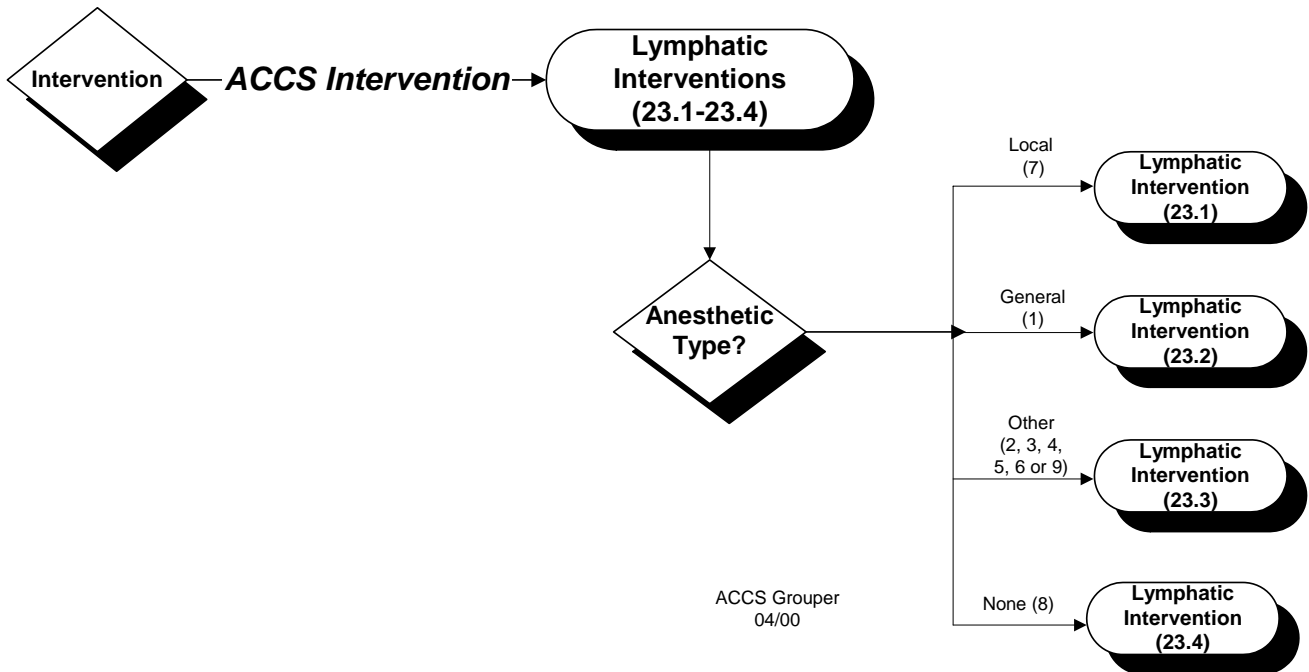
Intervention

ACCS Intervention

Lymphatic Interventions (23.1-23.4)

Anesthetic Type?

Local (7)

Lymphatic Intervention (23.1)

General (1)

Lymphatic Intervention (23.2)

Other (2, 3, 4, 5, 6 or 9)

Lymphatic Intervention (23.3)

None (8)

Lymphatic Intervention (23.4)

ACCS Grouper 04/00